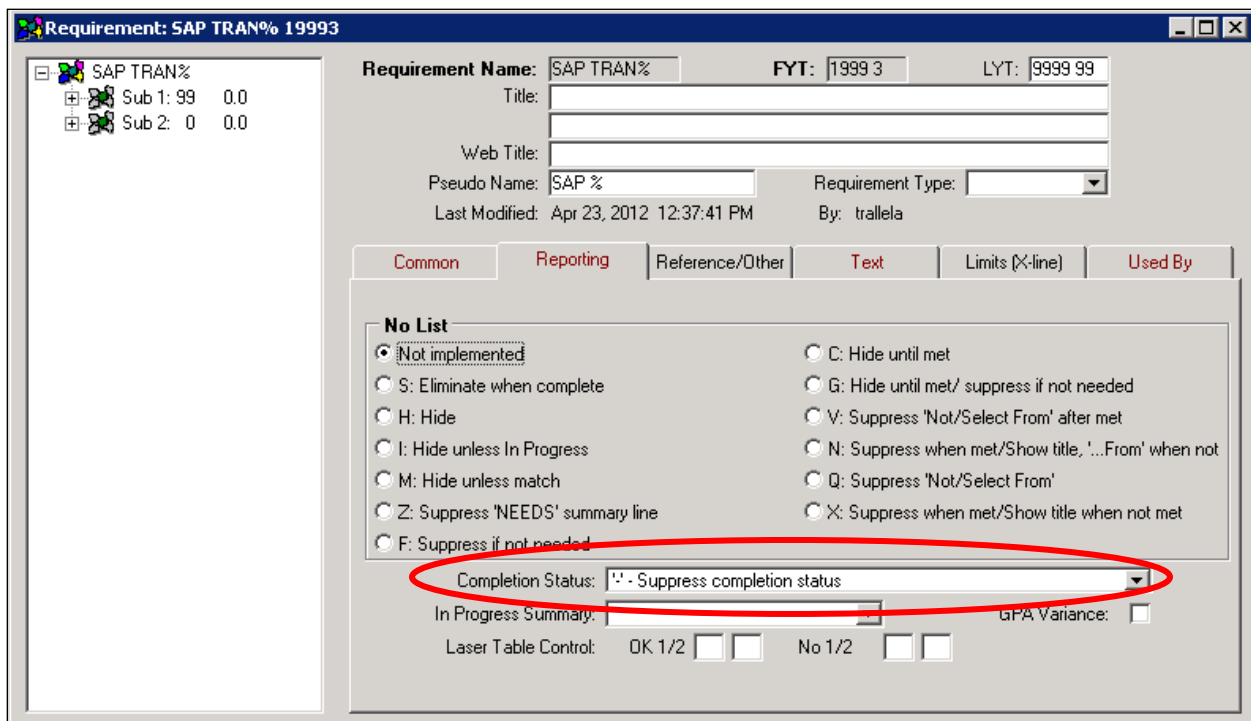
Requirement: SAP TRAN% 19993

SAP TRAN%
Sub 1: 99 0.0
Sub 2: 0 0.0

Requirement Name: SAP TRAN%
FYT: 1999 3
LYT: 9999 99
Title:
Web Title:
Pseudo Name: SAP %
Requirement Type:
Last Modified: Apr 23, 2012 12:37:41 PM
By: trallela

Common
Reporting
Reference/Other
Text
Limits (X-line)
Used By

No List
Not implemented
S: Eliminate when complete
H: Hide
I: Hide unless In Progress
M: Hide unless match
Z: Suppress 'NEEDS' summary line
F: Suppress if not needed
C: Hide until met
G: Hide until met/ suppress if not needed
V: Suppress 'Not/Select From' after met
N: Suppress when met/Show title, '...From' when not
Q: Suppress 'Not/Select From'
X: Suppress when met/Show title when not met

Completion Status: '-' - Suppress completion status
In Progress Summary:
GPA Variance:
Laser Table Control: OK 1/2 No 1/2